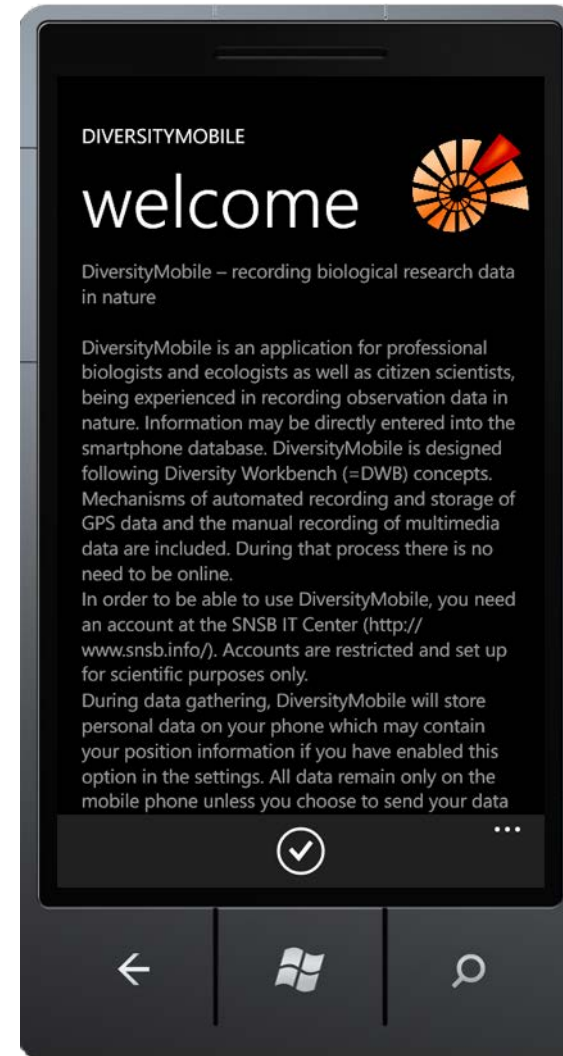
DIVERSITYMOBILE

welcome

DiversityMobile – recording biological research data in nature

DiversityMobile is an application for professional biologists and ecologists as well as citizen scientists, being experienced in recording observation data in nature. Information may be directly entered into the smartphone database. DiversityMobile is designed following Diversity Workbench (=DWB) concepts. Mechanisms of automated recording and storage of GPS data and the manual recording of multimedia data are included. During that process there is no need to be online.
In order to be able to use DiversityMobile, you need an account at the SNSB IT Center (http://www.snsb.info/). Accounts are restricted and set up for scientific purposes only.
During data gathering, DiversityMobile will store personal data on your phone which may contain your position information if you have enabled this option in the settings. All data remain only on the mobile phone unless you choose to send your data

...